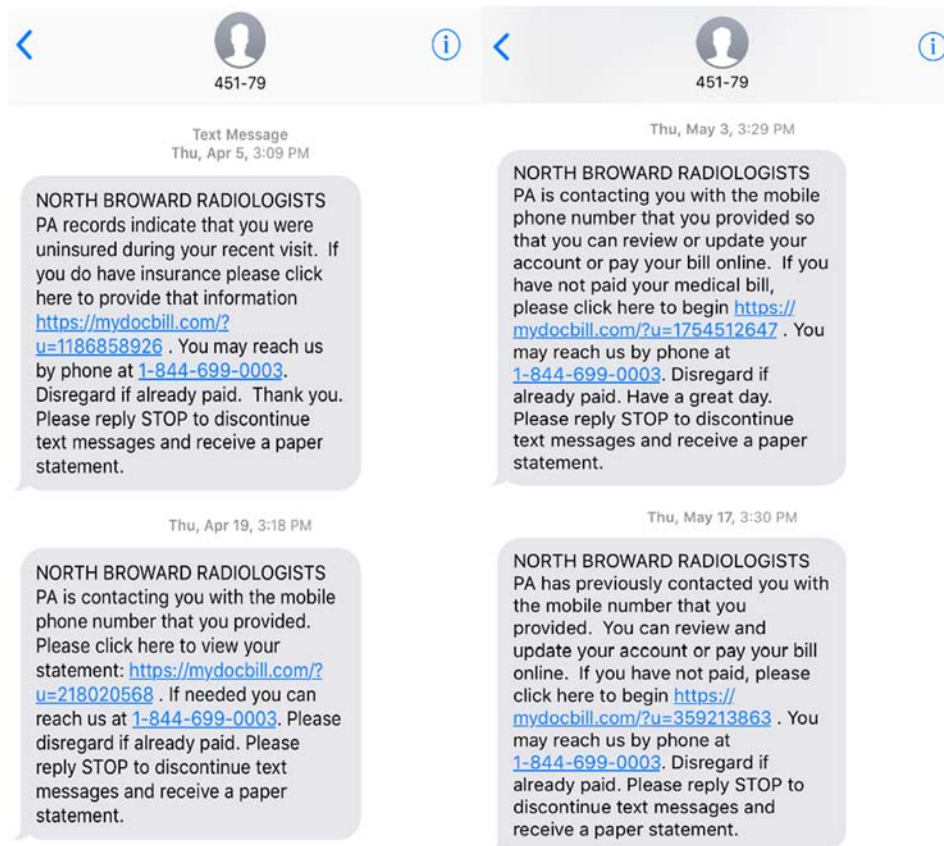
451-79

Text Message
Thu, Apr 5, 3:09 PM

NORTH BROWARD RADIOLOGISTS PA records indicate that you were uninsured during your recent visit. If you do have insurance please click here to provide that information https://mydocbill.com/?u=1186858926 . You may reach us by phone at 1-844-699-0003. Disregard if already paid. Thank you. Please reply STOP to discontinue text messages and receive a paper statement.

Thu, Apr 19, 3:18 PM

NORTH BROWARD RADIOLOGISTS PA is contacting you with the mobile phone number that you provided. Please click here to view your statement: https://mydocbill.com/?u=218020568 . If needed you can reach us at 1-844-699-0003. Please disregard if already paid. Please reply STOP to discontinue text messages and receive a paper statement.

451-79

Thu, May 3, 3:29 PM

NORTH BROWARD RADIOLOGISTS PA is contacting you with the mobile phone number that you provided so that you can review or update your account or pay your bill online. If you have not paid your medical bill, please click here to begin https://mydocbill.com/?u=1754512647 . You may reach us by phone at 1-844-699-0003. Disregard if already paid. Have a great day. Please reply STOP to discontinue text messages and receive a paper statement.

Thu, May 17, 3:30 PM

NORTH BROWARD RADIOLOGISTS PA has previously contacted you with the mobile number that you provided. You can review and update your account or pay your bill online. If you have not paid, please click here to begin https://mydocbill.com/?u=359213863 . You may reach us by phone at 1-844-699-0003. Disregard if already paid. Please reply STOP to discontinue text messages and receive a paper statement.